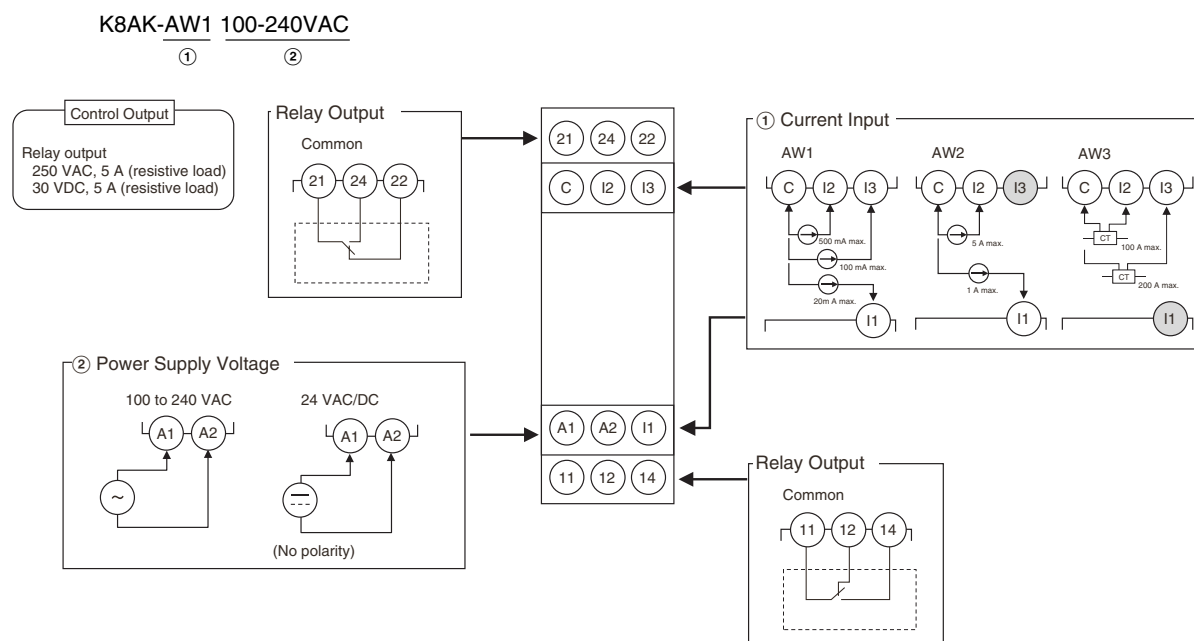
K8AK-AW1 100-240VAC
① ②

Control Output

Relay output
250 VAC, 5 A (resistive load)
30 VDC, 5 A (resistive load)

Relay Output

Common

21 24 22

21 24 22

C I2 I3

① Current Input

AW1

C I2 I3

500 mA max.

100 mA max.

20m A max.

I1

AW2

C I2 I3

5 A max.

1 A max.

I1

AW3

C I2 I3

CT

100 A max.

CT

200 A max.

I1

② Power Supply Voltage

100 to 240 VAC

A1 A2

~

24 VAC/DC

A1 A2

(No polarity)

A1 A2 I1

11 12 14

Relay Output

Common

11 12 14